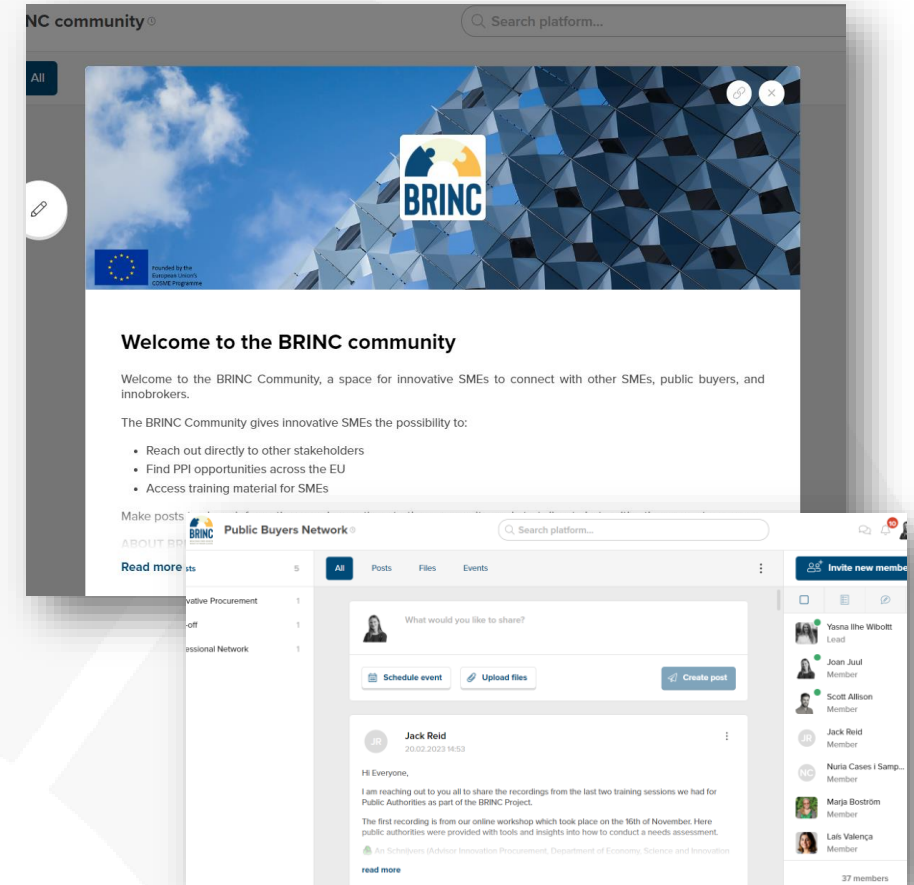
NC community

Search platform...

All

BRINC

Founded by the European Union's COSME Programme

Welcome to the BRINC community

Welcome to the BRINC Community, a space for innovative SMEs to connect with other SMEs, public buyers, and innobrokers.

The BRINC Community gives innovative SMEs the possibility to:

- Reach out directly to other stakeholders
- Find PPI opportunities across the EU
- Access training material for SMEs

Make posts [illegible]

ABOUT BR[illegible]

Read more

BRINC Public Buyers Network

Search platform...

10

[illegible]sts 5

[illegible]vative Procurement 1

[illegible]-off 1

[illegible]essional Network 1

All Posts Files Events

What would you like to share?

Schedule event Upload files Create post

JR Jack Reid
20.02.2023 14:53

Hi Everyone,

I am reaching out to you all to share the recordings from the last two training sessions we had for Public Authorities as part of the BRINC Project.

The first recording is from our online workshop which took place on the 16th of November. Here public authorities were provided with tools and insights into how to conduct a needs assessment.

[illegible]

read more

Invite new membe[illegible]

Yasna Ilhe Wibottt
Lead

Joan Juul
Member

Scott Allison
Member

JR Jack Reid
Member

NC Nuria Cases i Samp...
Member

Marja Boström
Member

Laís Valença
Member

37 members